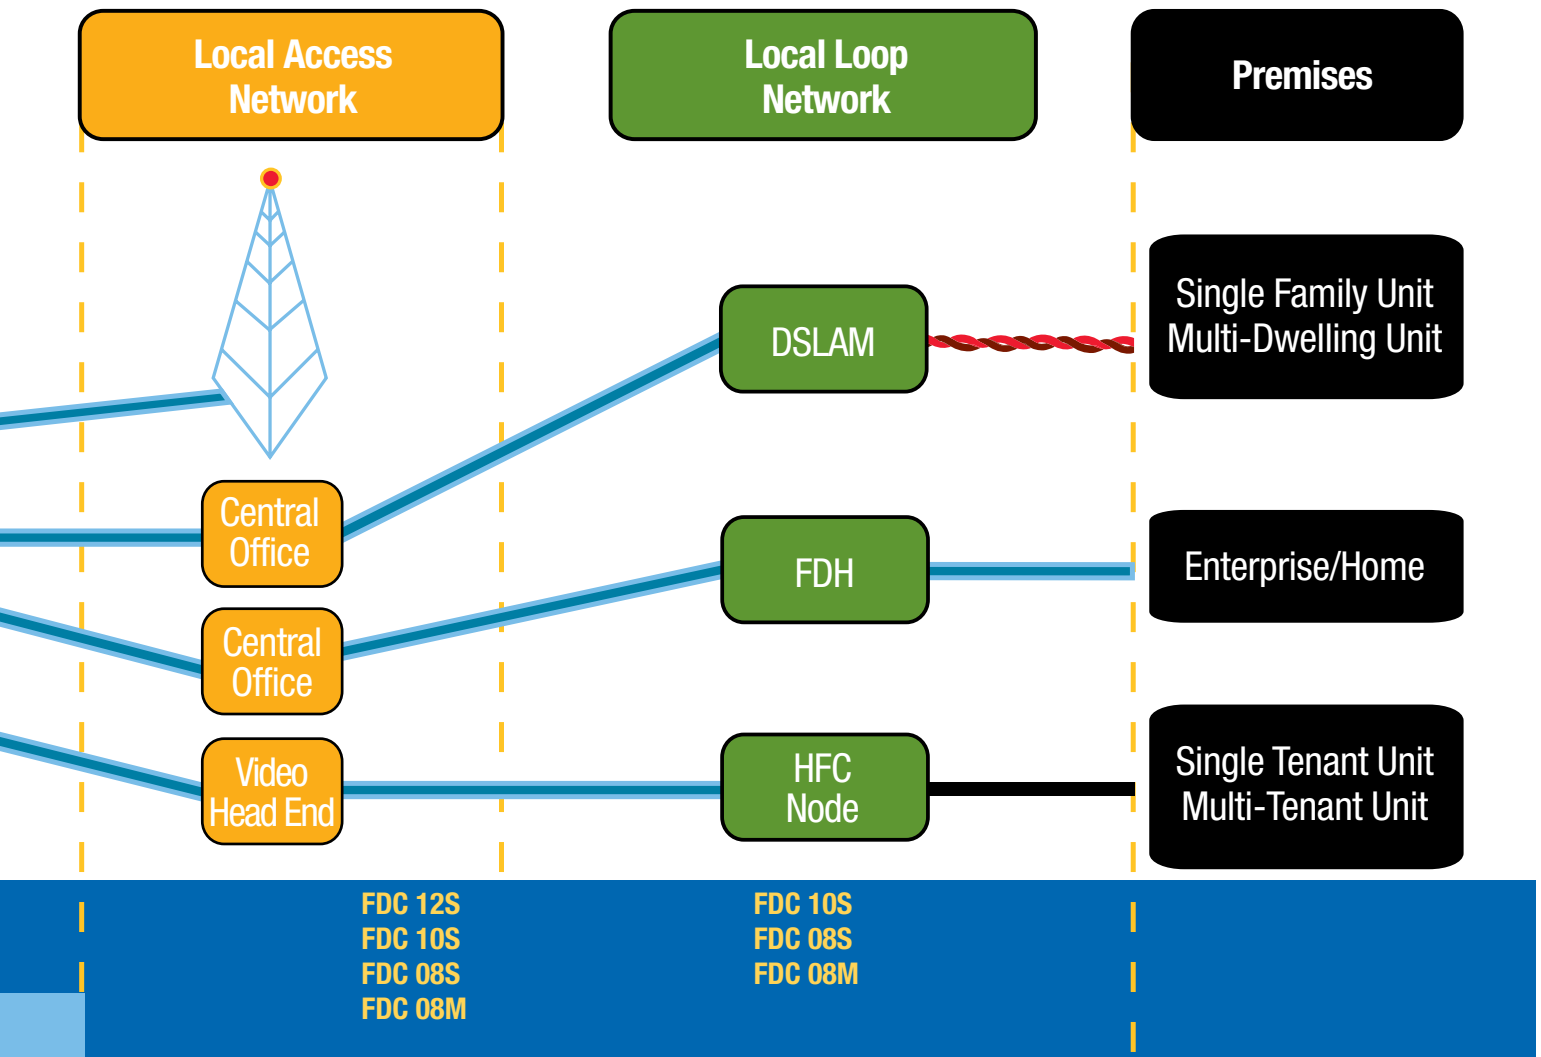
Local Access Network

Local Loop Network

Premises

DSLAM

Single Family Unit
Multi-Dwelling Unit

Central Office

FDH

Enterprise/Home

Central Office

Video Head End

HFC Node

Single Tenant Unit
Multi-Tenant Unit

FDC 12S
FDC 10S
FDC 08S
FDC 08M

FDC 10S
FDC 08S
FDC 08M